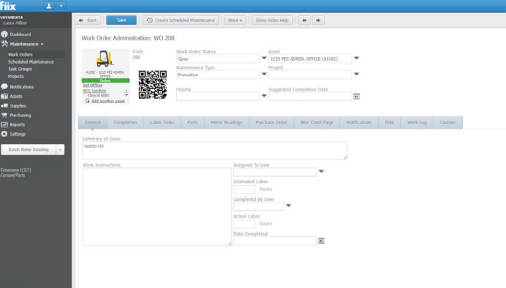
fiix

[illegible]
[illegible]

Dashboard
Maintenance
Work Orders
Scheduled Maintenance
Task Groups
Projects
Notifications
Assets
Supplies
Purchasing
Reports
Settings

Batch Meter Reading

Timezone (CST)
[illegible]

Back
Save
Create Scheduled Maintenance
More
Show Video Help

Work Order Administration: WO 208

Code
208

Work Order Status
Open

Asset
1010 PED ADMIN. OFFICE (A1002)

Maintenance Type
Preventive

Project

Priority

Suggested Completion Date

A100 - 1010 PED ADMIN. OFFICE
Online
Set Offline
80% Satisfied
Critical 80%
Add another asset

General
Completion
Labor Tasks
Parts
Meter Readings
Purchase Order
Misc Costs Page
Notifications
Files
Work Log
Custom

Summary of Issue
Weekly HS

Work Instructions

Assigned To User

Estimated Labor
hours

Completed By User

Actual Labor
hours

Date Completed